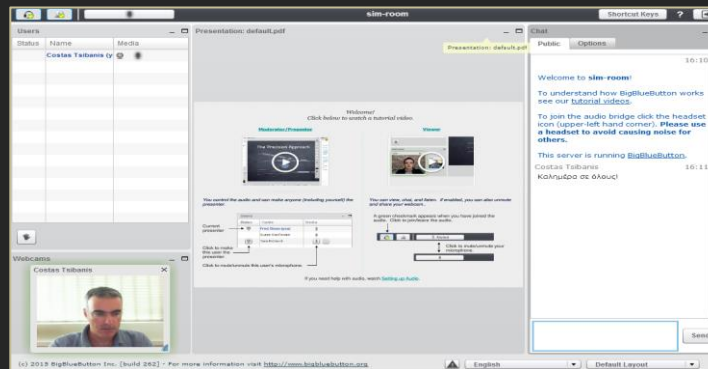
sim-room

Shortcut Keys ?

Users

Status Name Media

Costas Tsibanis (y

Presentation: default.pdf

Presentation: default.pdf

Welcome!
Click below to watch a tutorial video.

Moderator/Presenter

Viewer

The Presenter Approach

You control the audio and can make anyone (including yourself) the presenter.

You can view, chat, and listen. If enabled, you can also unmute and share your webcam.

Current presenter

Click to make this user the presenter.

Click to mute/unmute this user's microphone.

A green checkmark appears when you have joined the audio. Click to unmute.

Click to mute/unmute your microphone.

If you need help with audio, watch Setting up Audio.

Chat

Public Options

16:10

Welcome to sim-room!

To understand how BigBlueButton works see our tutorial videos.

To join the audio bridge click the headset icon (upper-left hand corner). Please use a headset to avoid causing noise for others.

This server is running BigBlueButton.

Costas Tsibanis 16:11

Καλημέρα σε όλους

Send

Webcams

Costas Tsibanis

(c) 2015 BigBlueButton Inc. [build 262] - For more information visit http://www.bigbluebutton.org

English

Default Layout